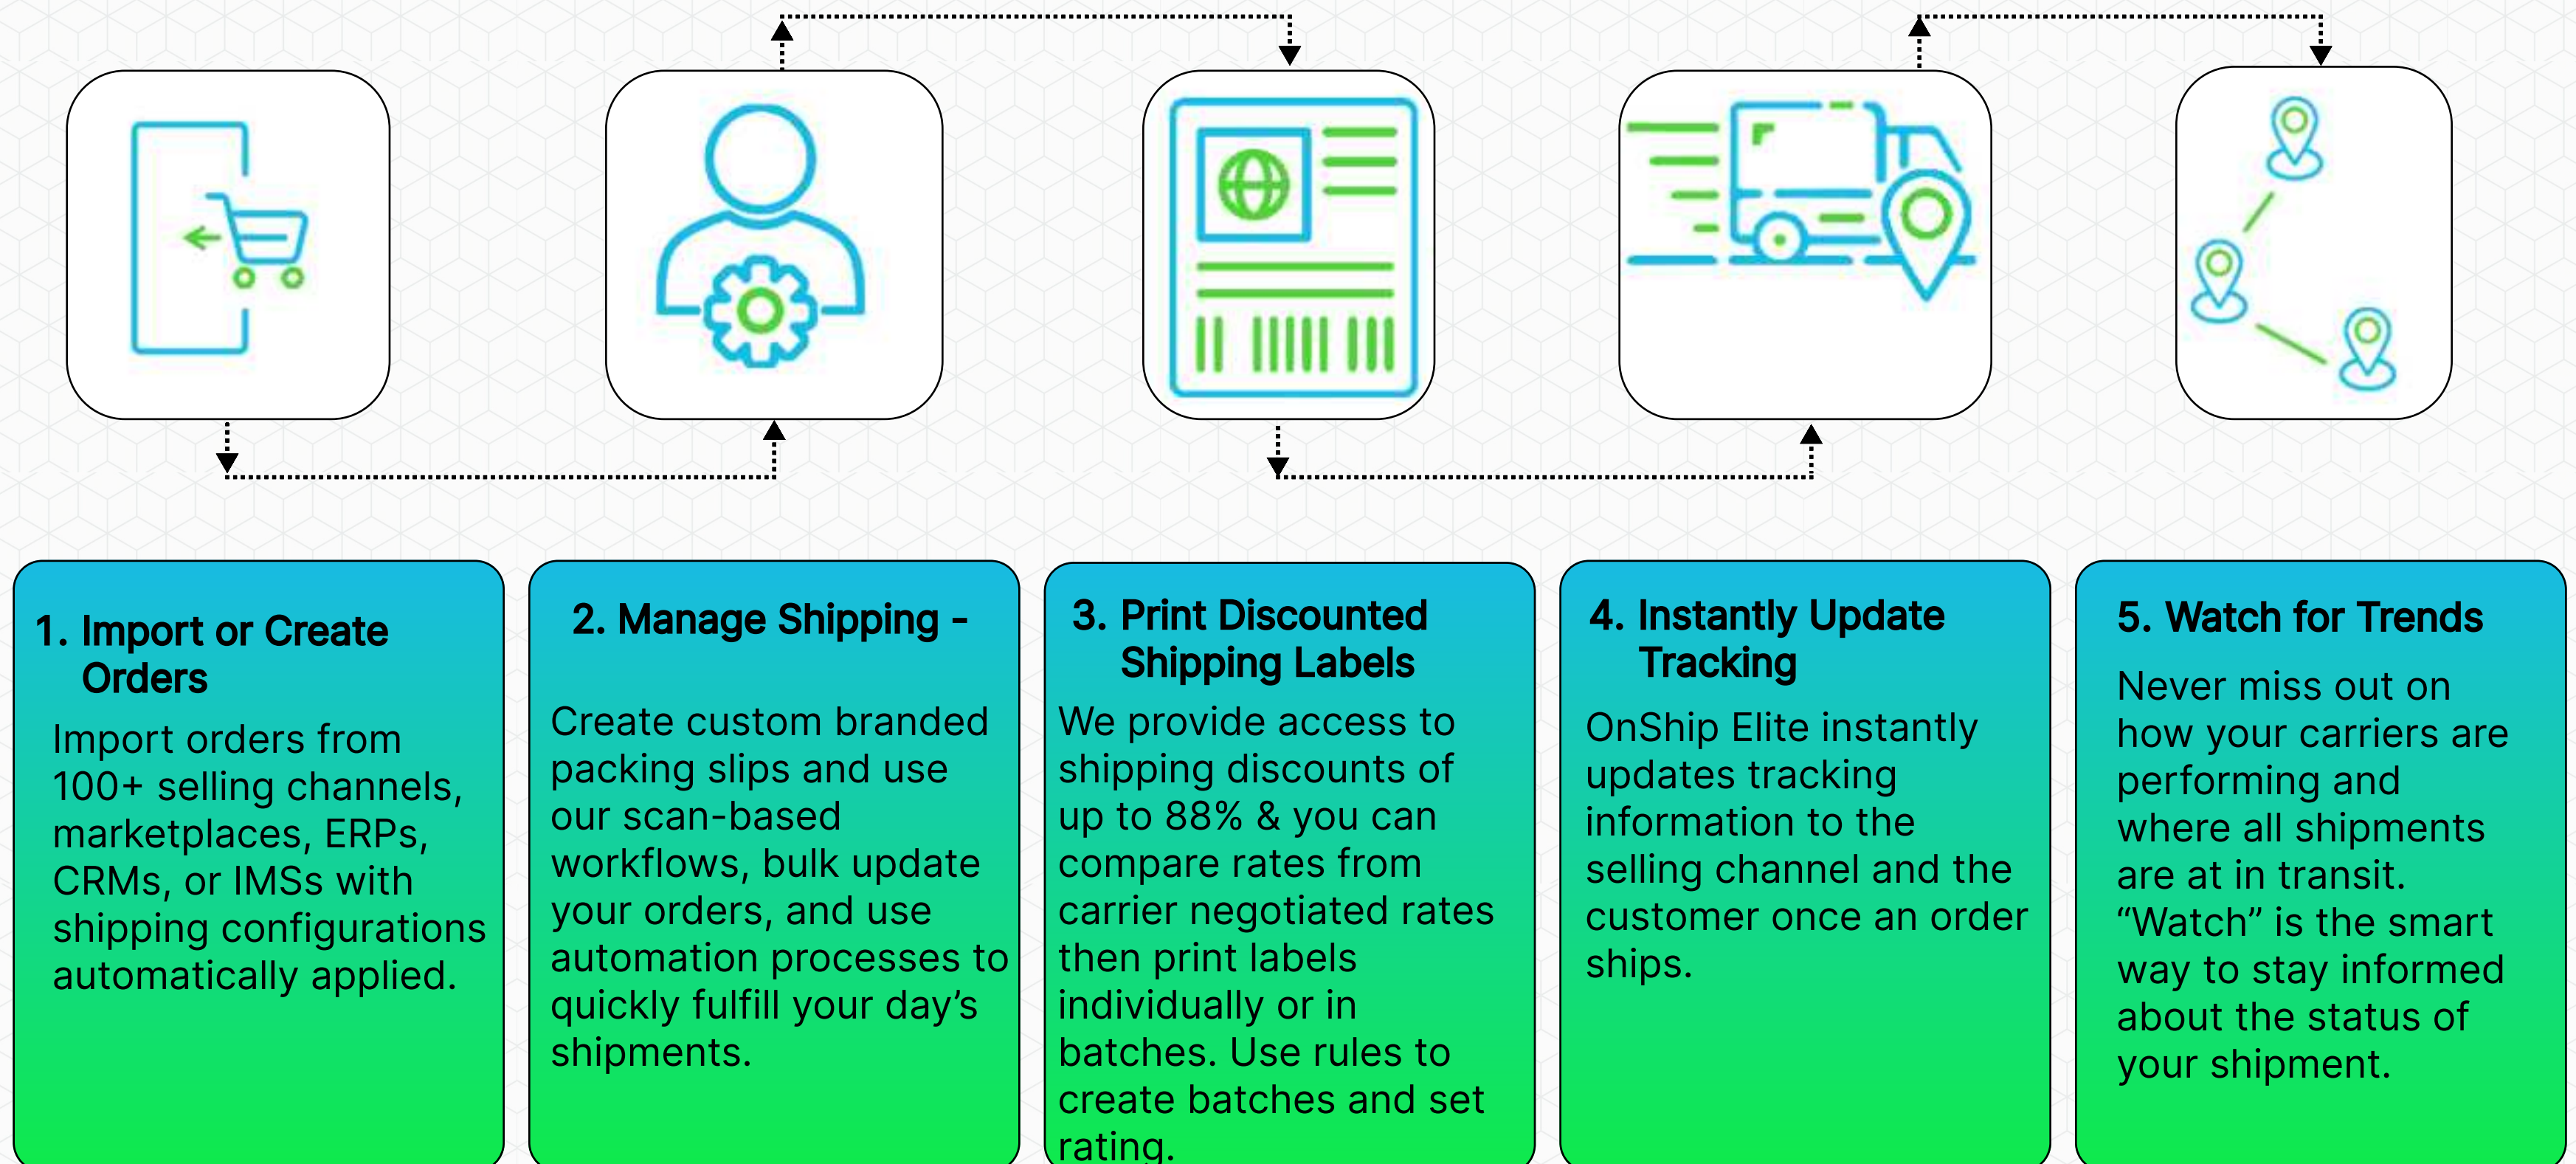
1. Import or Create Orders

Import orders from 100+ selling channels, marketplaces, ERPs, CRMs, or IMSs with shipping configurations automatically applied.

2. Manage Shipping -

Create custom branded packing slips and use our scan-based workflows, bulk update your orders, and use automation processes to quickly fulfill your day’s shipments.

3. Print Discounted Shipping Labels

We provide access to shipping discounts of up to 88% & you can compare rates from carrier negotiated rates then print labels individually or in batches. Use rules to create batches and set rating.

4. Instantly Update Tracking

OnShip Elite instantly updates tracking information to the selling channel and the customer once an order ships.

5. Watch for Trends

Never miss out on how your carriers are performing and where all shipments are at in transit. “Watch” is the smart way to stay informed about the status of your shipment.